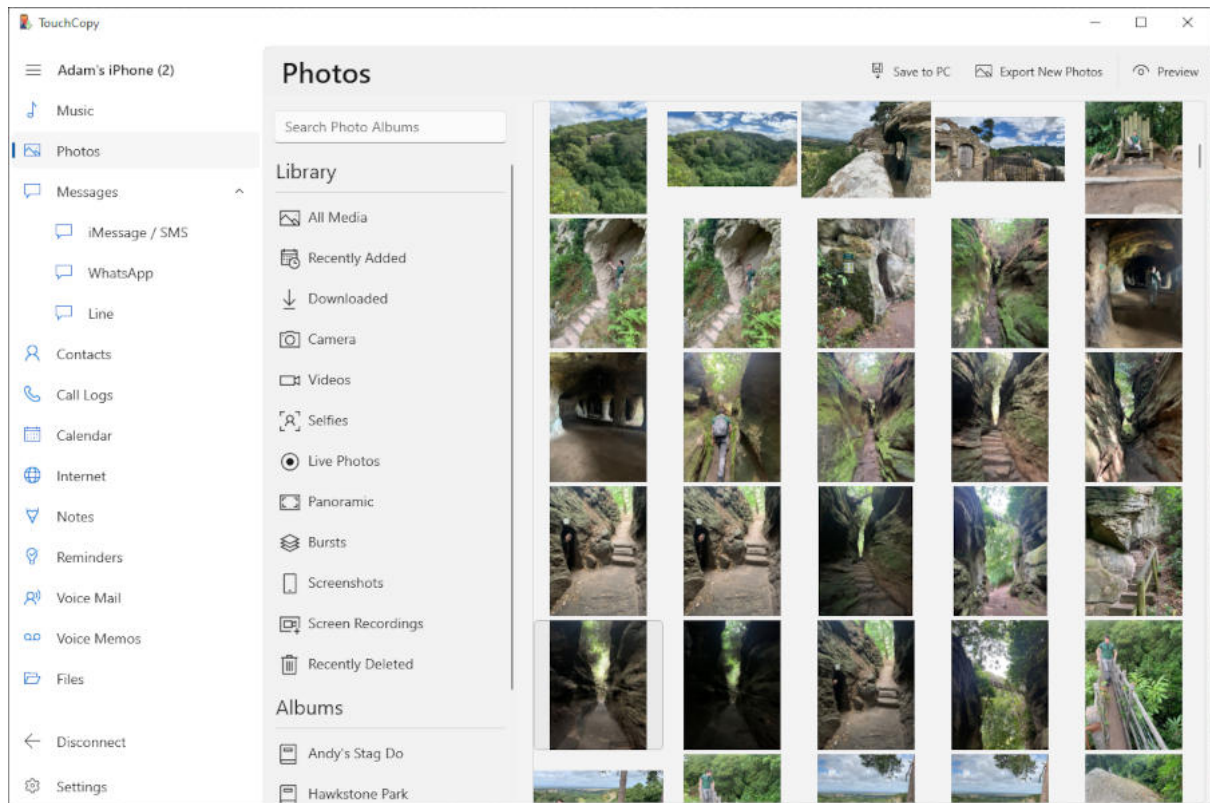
TouchCopy

Adam's iPhone (2)

Music

Photos

Messages

iMessage / SMS

WhatsApp

Line

Contacts

Call Logs

Calendar

Internet

Notes

Reminders

Voice Mail

Voice Memos

Files

Disconnect

Settings

Photos

Save to PC

Export New Photos

Preview

Search Photo Albums

Library

All Media

Recently Added

Downloaded

Camera

Videos

Selfies

Live Photos

Panoramic

Bursts

Screenshots

Screen Recordings

Recently Deleted

Albums

Andy's Stag Do

Hawkstone Park